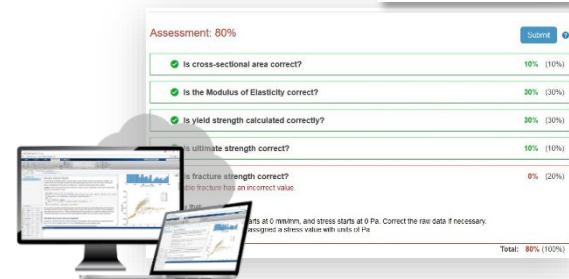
Assessment: 80%

Submit

Is cross-sectional area correct? 10% (10%)

Is the Modulus of Elasticity correct? 30% (30%)

Is yield strength calculated correctly? 30% (30%)

Is ultimate strength correct? 10% (10%)

Is fracture strength correct? 0% (20%)

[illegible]ble fracture has an incorrect value.

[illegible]arts at 0 mm/mm, and stress starts at 0 Pa. Correct the raw data if necessary.

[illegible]ssigned a stress value with units of Pa

Total: 80% (100%)